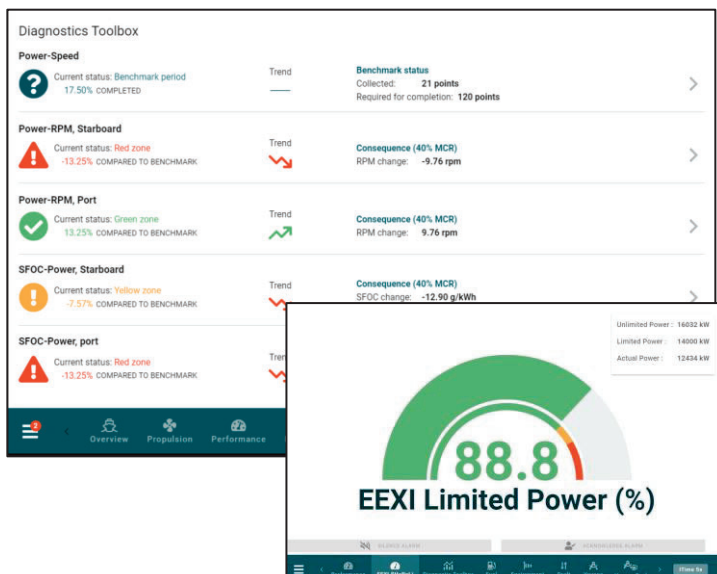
Diagnostics Toolbox

Power-Speed
Current status: Benchmark period
17.50% COMPLETED
Trend
Benchmark status
Collected: 21 points
Required for completion: 120 points

Power-RPM, Starboard
Current status: Red zone
-13.25% COMPARED TO BENCHMARK
Trend
Consequence (40% MCR)
RPM change: -9.76 rpm

Power-RPM, Port
Current status: Green zone
13.25% COMPARED TO BENCHMARK
Trend
Consequence (40% MCR)
RPM change: 9.76 rpm

SFOC-Power, Starboard
Current status: Yellow zone
-7.57% COMPARED TO BENCHMARK
Trend
Consequence (40% MCR)
SFOC change: -12.90 g/kWh

SFOC-Power, port
Current status: Red zone
-13.25% COMPARED TO BENCHMARK
Tren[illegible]

2
Overview Propulsion Performance

Unlimited Power : 16032 kW
Limited Power : 14000 kW
Actual Power : 12434 kW

88.8
EEXI Limited Power (%)

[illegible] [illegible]